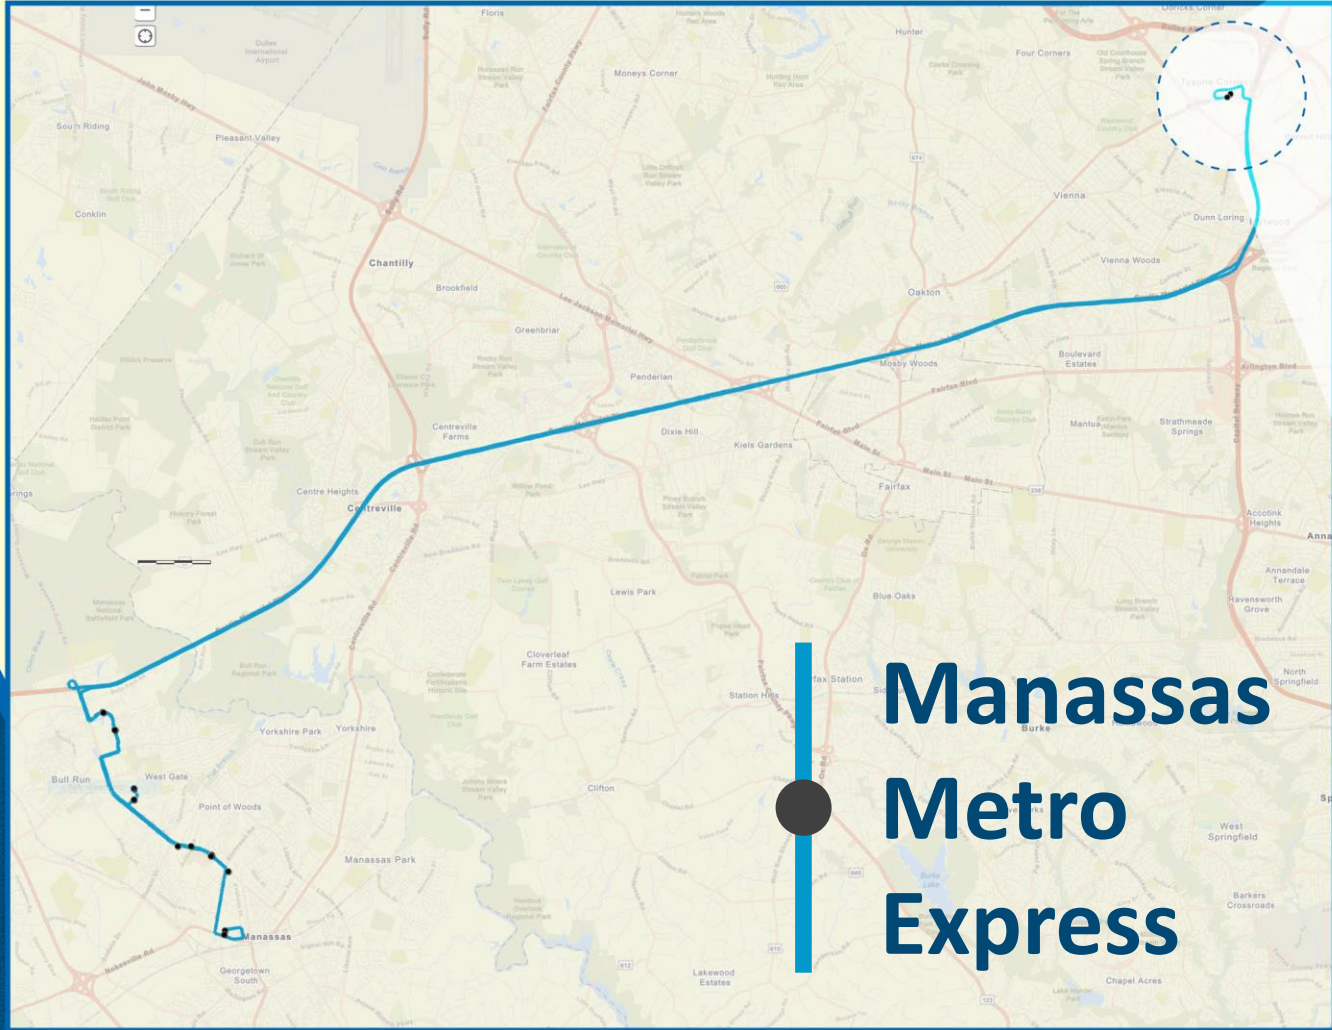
Floris
Moneys Corner
Hunter
Four Corners
Dulles International Airport
South Riding
Pleasant Valley
Conklin
Chantilly
Brookfield
Greenbriar
Vienna
Dunn Loring
Vienna Woods
Oakton
Tysons Corner
Penderlan
Mosby Woods
Boulevard Estates
Centreville Farms
Dixie Hill
Kiels Gardens
Mantua
Strathmeade Springs
Fairfax
Centre Heights
Centreville
Accotink Heights
Annandale Terrace
Ravensworth Grove
Lewis Park
Blue Oaks
Cloverleaf Farm Estates
Station Hills
Fairfax Station
North Springfield
Yorkshire Park
Yorkshire
Burke
Bull Run
West Gate
Point of Woods
Clifton
Manassas Park
West Springfield
Manassas
Georgetown South
Lakewood Estates
Barkers Crossroads
Chapel Acres
Manassas
Metro
Express